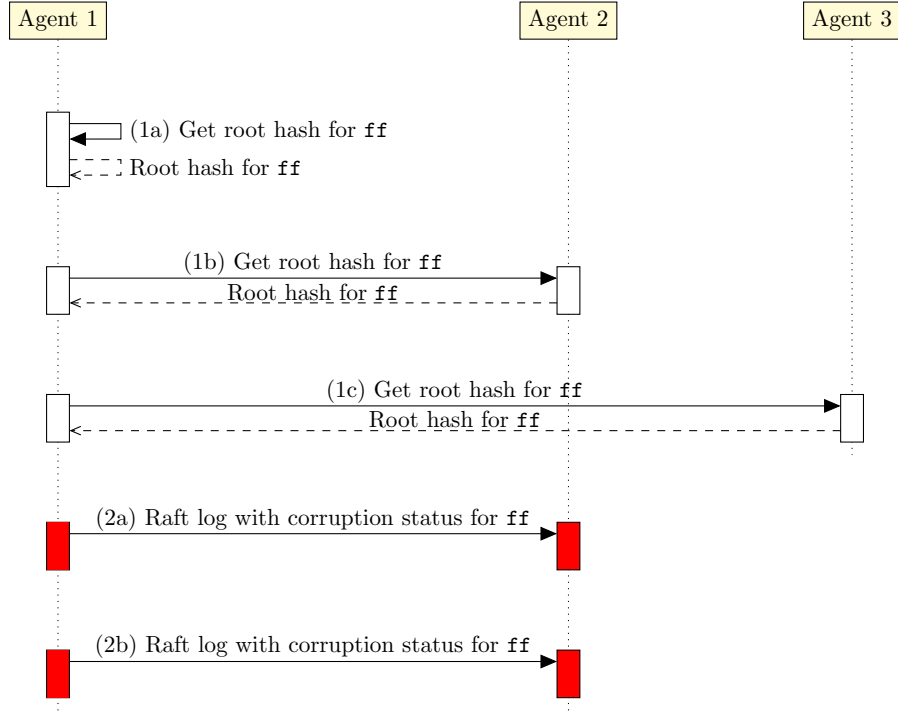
Agent 1

Agent 2

Agent 3

(1a) Get root hash for ff

Root hash for ff

(1b) Get root hash for ff

Root hash for ff

(1c) Get root hash for ff

Root hash for ff

(2a) Raft log with corruption status for ff

(2b) Raft log with corruption status for ff